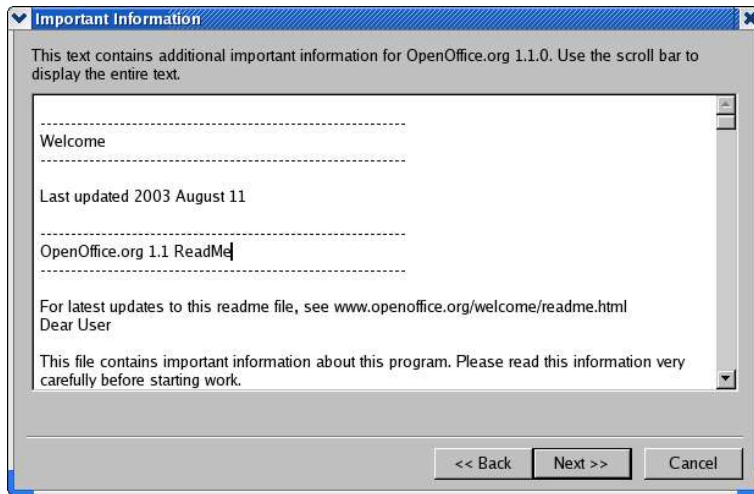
Important Information

This text contains additional important information for OpenOffice.org 1.1.0. Use the scroll bar to display the entire text.

------------------------------------------------------------
Welcome
------------------------------------------------------------

Last updated 2003 August 11

------------------------------------------------------------
OpenOffice.org 1.1 ReadMe
------------------------------------------------------------

For latest updates to this readme file, see www.openoffice.org/welcome/readme.html
Dear User

This file contains important information about this program. Please read this information very carefully before starting work.

<< Back Next >> Cancel